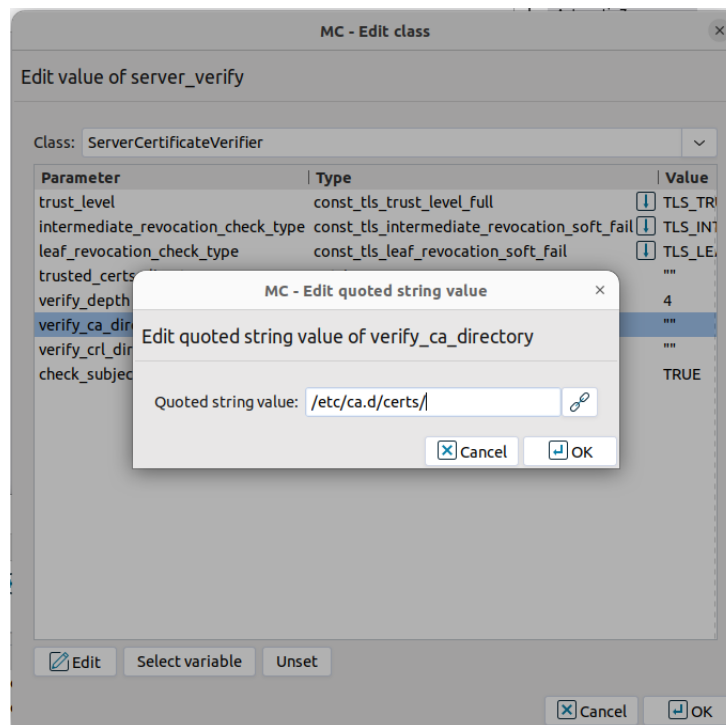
MC - Edit class

Edit value of server_verify

Class: ServerCertificateVerifier

| Parameter | Type | Value |
|---|---|---|
| trust_level | const_tls_trust_level_full | TLS_TR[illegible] |
| intermediate_revocation_check_type | const_tls_intermediate_revocation_soft_fail | TLS_INT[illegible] |
| leaf_revocation_check_type | const_tls_leaf_revocation_soft_fail | TLS_LE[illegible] |
| trusted_certs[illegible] | | "" |
| verify_depth | | 4 |
| verify_ca_dir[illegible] | | "" |
| verify_crl_dir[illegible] | | "" |
| check_subjec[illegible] | | TRUE |

MC - Edit quoted string value

Edit quoted string value of verify_ca_directory

Quoted string value: /etc/ca.d/certs/

Cancel OK

Edit Select variable Unset

Cancel OK